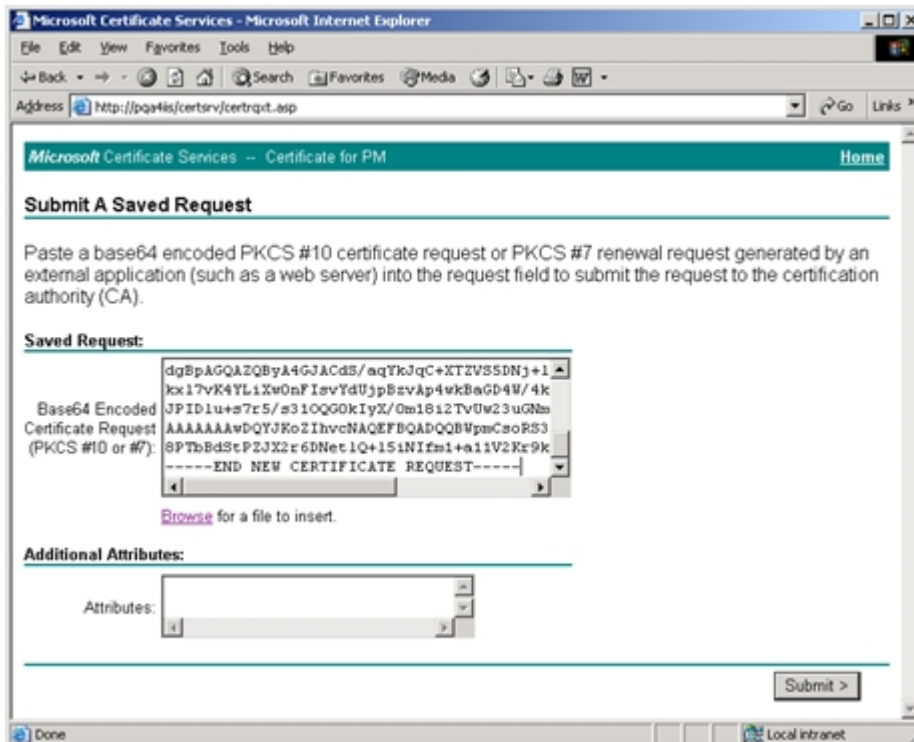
Microsoft Certificate Services - Microsoft Internet Explorer

File Edit View Favorites Tools Help

Back Search Favorites Media

Address http://pqa4iis/certsrv/certrqxt.asp Go Links

Microsoft Certificate Services -- Certificate for PM Home

Submit A Saved Request

Paste a base64 encoded PKCS #10 certificate request or PKCS #7 renewal request generated by an external application (such as a web server) into the request field to submit the request to the certification authority (CA).

Saved Request:

Base64 Encoded Certificate Request (PKCS #10 or #7):

dgBpAGQAZQByA4GJACdS/aqYkJqC+XTZVS5DNj+1
kx17vK4YLiXwOnFIsvYdUjpBzvAp4wkBaGD4W/4k
JPID1u+s7r5/s31OQGOkIyX/Om18i2TvUw23uGNm
AAAAAAAwDQYJKoZIhvcNAQEFBQADQQBWpmCsoRS3
8PTbBdStPZJX2r6DNet1Q+15iNIfm1+a11V2Kr9k
-----END NEW CERTIFICATE REQUEST-----

Browse for a file to insert.

Additional Attributes:

Attributes:

Submit >

Done Local intranet